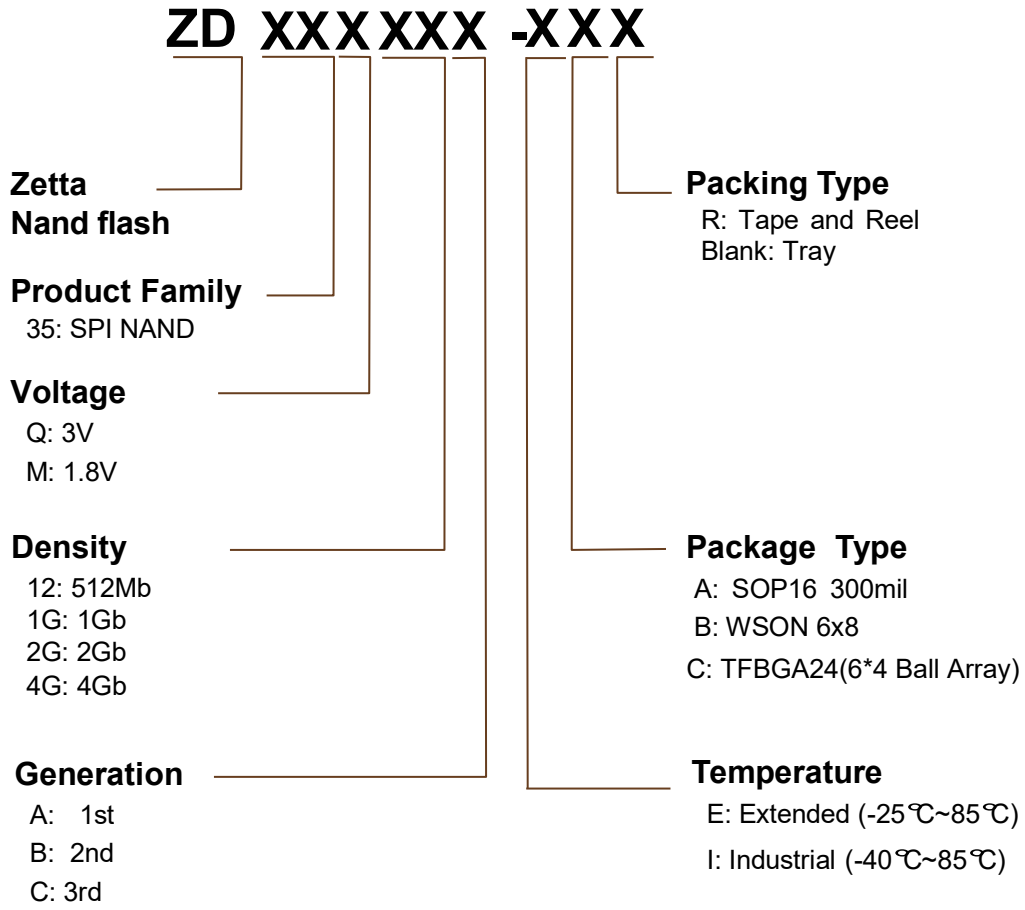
ZD XXXXXX -XXX

Zetta
Nand flash

Product Family
35: SPI NAND

Voltage
Q: 3V
M: 1.8V

Density
12: 512Mb
1G: 1Gb
2G: 2Gb
4G: 4Gb

Generation
A: 1st
B: 2nd
C: 3rd

Packing Type
R: Tape and Reel
Blank: Tray

Package Type
A: SOP16 300mil
B: WSON 6x8
C: TFBGA24(6*4 Ball Array)

Temperature
E: Extended (-25℃~85℃)
I: Industrial (-40℃~85℃)